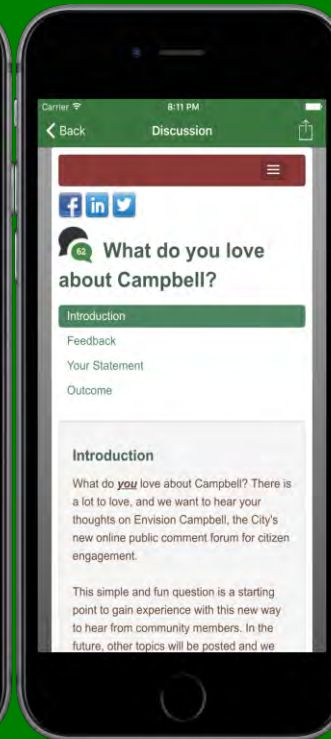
Carrier
8:11 PM
Back
Discussion

62
What do you love about Campbell?

Introduction
Feedback
Your Statement
Outcome

Introduction

What do *you* love about Campbell? There is a lot to love, and we want to hear your thoughts on Envision Campbell, the City's new online public comment forum for citizen engagement.

This simple and fun question is a starting point to gain experience with this new way to hear from community members. In the future, other topics will be posted and we